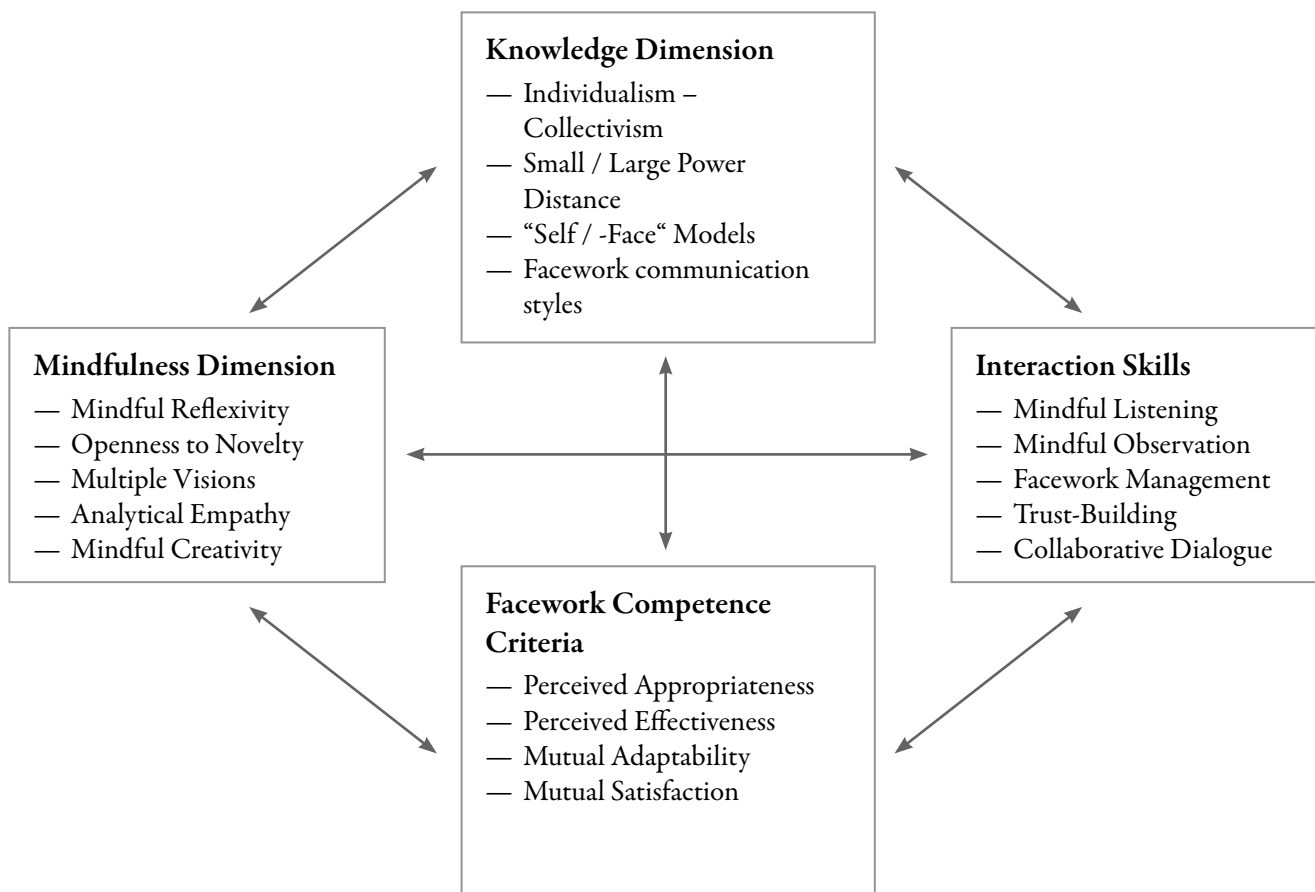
Knowledge Dimension
— Individualism – Collectivism
— Small / Large Power Distance
— “Self / -Face“ Models
— Facework communication styles

Mindfulness Dimension
— Mindful Reflexivity
— Openness to Novelty
— Multiple Visions
— Analytical Empathy
— Mindful Creativity

Interaction Skills
— Mindful Listening
— Mindful Observation
— Facework Management
— Trust-Building
— Collaborative Dialogue

Facework Competence Criteria
— Perceived Appropriateness
— Perceived Effectiveness
— Mutual Adaptability
— Mutual Satisfaction